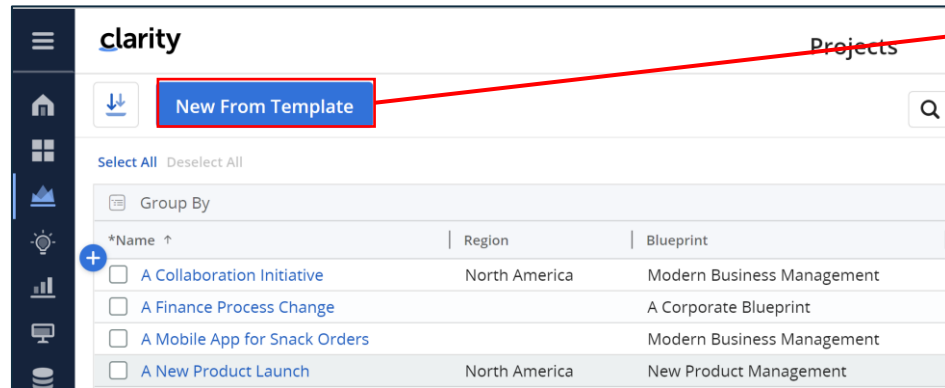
clarity

Projects

New From Template

Select All Deselect All

Group By

| *Name ↑ | Region | Blueprint |
|---|---|---|
| A Collaboration Initiative | North America | Modern Business Management |
| A Finance Process Change | | A Corporate Blueprint |
| A Mobile App for Snack Orders | | Modern Business Management |
| A New Product Launch | North America | New Product Management |